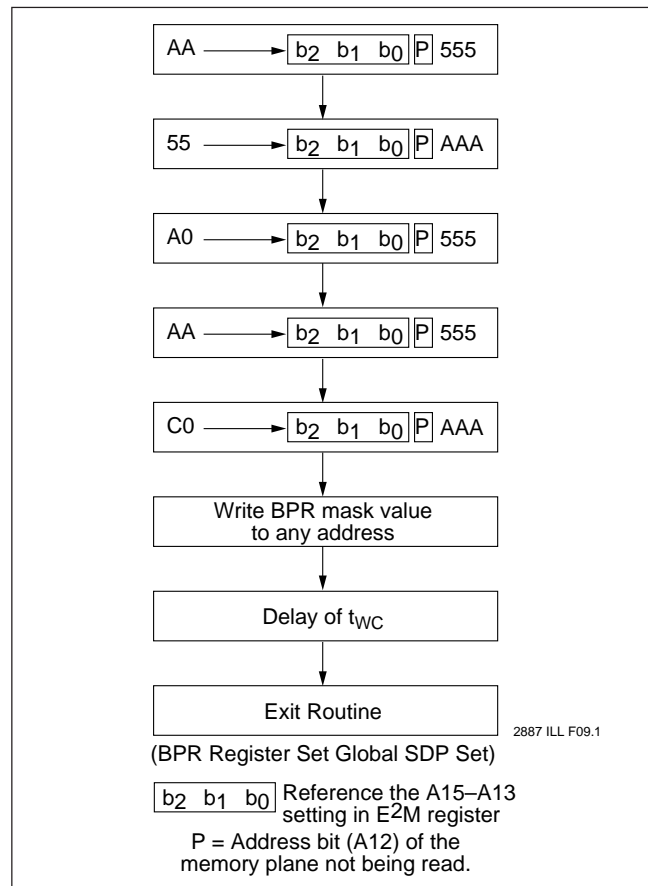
AA $b_2$ $b_1$ $b_0$ P 555

55 $b_2$ $b_1$ $b_0$ P AAA

A0 $b_2$ $b_1$ $b_0$ P 555

AA $b_2$ $b_1$ $b_0$ P 555

C0 $b_2$ $b_1$ $b_0$ P AAA

Write BPR mask value to any address

Delay of $t_{WC}$

Exit Routine

2887 ILL F09.1

(BPR Register Set Global SDP Set)

$b_2$ $b_1$ $b_0$ Reference the A15–A13 setting in $E^2M$ register

P = Address bit (A12) of the memory plane not being read.